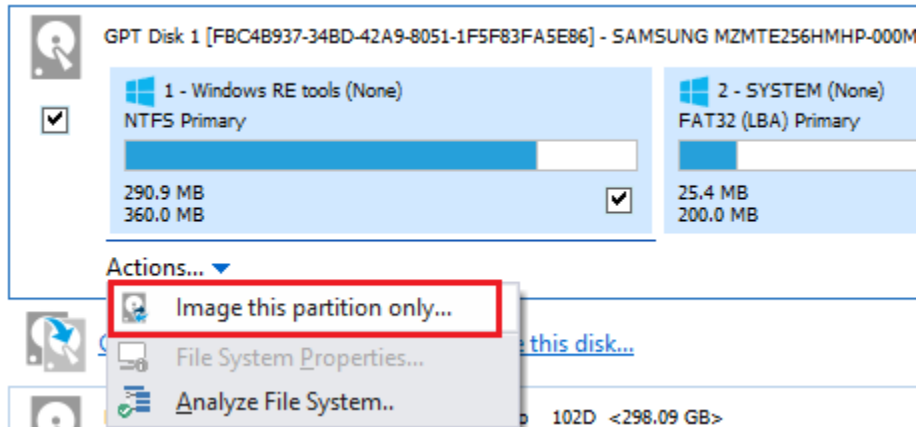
GPT Disk 1 [FBC4B937-34BD-42A9-8051-1F5F83FA5E86] - SAMSUNG MZMTE256HMHP-000M

1 - Windows RE tools (None)
NTFS Primary

290.9 MB
360.0 MB

2 - SYSTEM (None)
FAT32 (LBA) Primary

25.4 MB
200.0 MB

Actions...

Image this partition only...

File System Properties...

Analyze File System...

C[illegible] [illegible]e this disk...

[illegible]p 102D <298.09 GB>